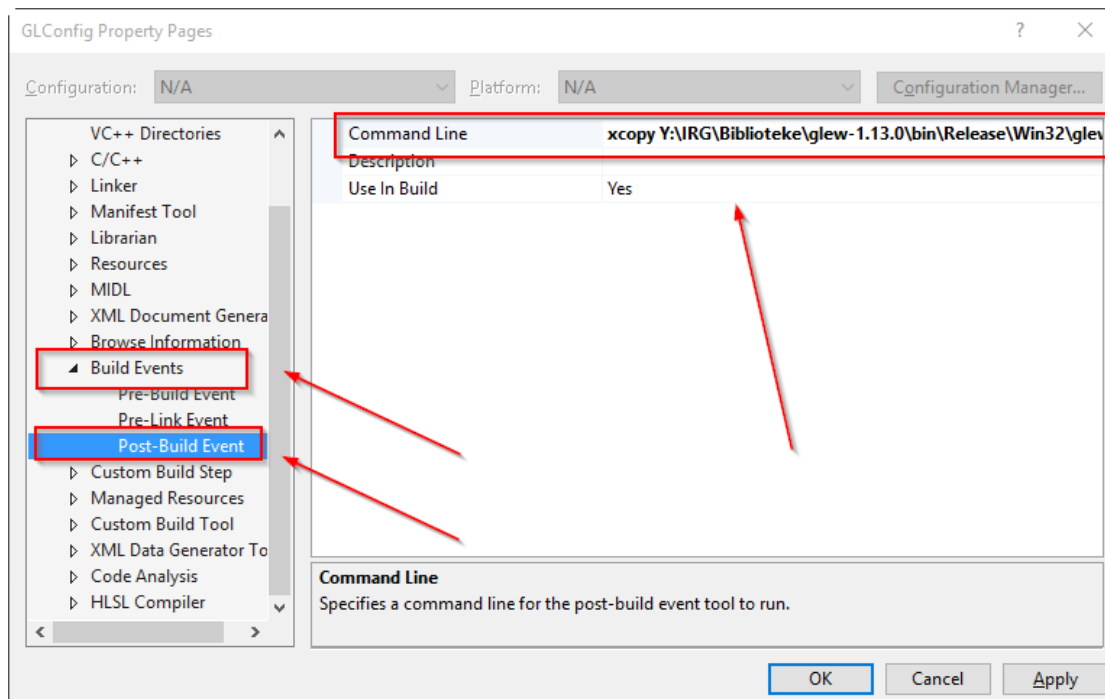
GLConfig Property Pages

?

Configuration: N/A

Platform: N/A

Configuration Manager...

VC++ Directories
C/C++
Linker
Manifest Tool
Librarian
Resources
MIDL
XML Document Genera
Browse Information
Build Events
Pre-Build Event
Pre-Link Event
Post-Build Event
Custom Build Step
Managed Resources
Custom Build Tool
XML Data Generator To
Code Analysis
HLSL Compiler

| | |
|---|---|
| Command Line | xcopy Y:\IRG\Biblioteke\glew-1.13.0\bin\Release\Win32\glev |
| Description | |
| Use In Build | Yes |

Command Line
Specifies a command line for the post-build event tool to run.

OK
Cancel
Apply